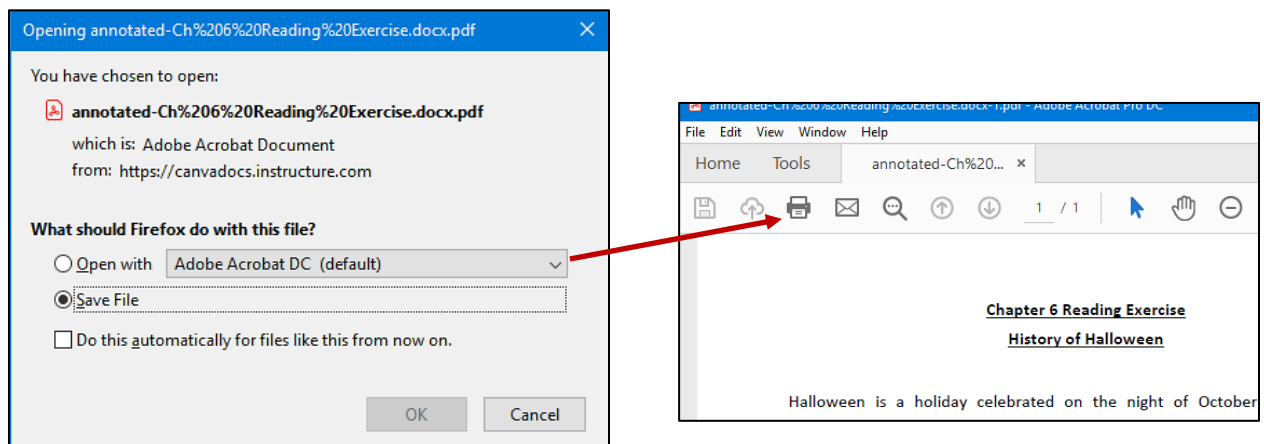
Opening annotated-Ch%206%20Reading%20Exercise.docx.pdf

You have chosen to open:

annotated-Ch%206%20Reading%20Exercise.docx.pdf

which is: Adobe Acrobat Document

from: https://canvadocs.instructure.com

What should Firefox do with this file?

Open with Adobe Acrobat DC (default)

Save File

Do this automatically for files like this from now on.

OK Cancel

annotated-Ch%206%20Reading%20Exercise.docx-1.pdf - Adobe Acrobat Pro DC

File Edit View Window Help

Home Tools annotated-Ch%20... ×

1 / 1

Chapter 6 Reading Exercise

History of Halloween

Halloween is a holiday celebrated on the night of October